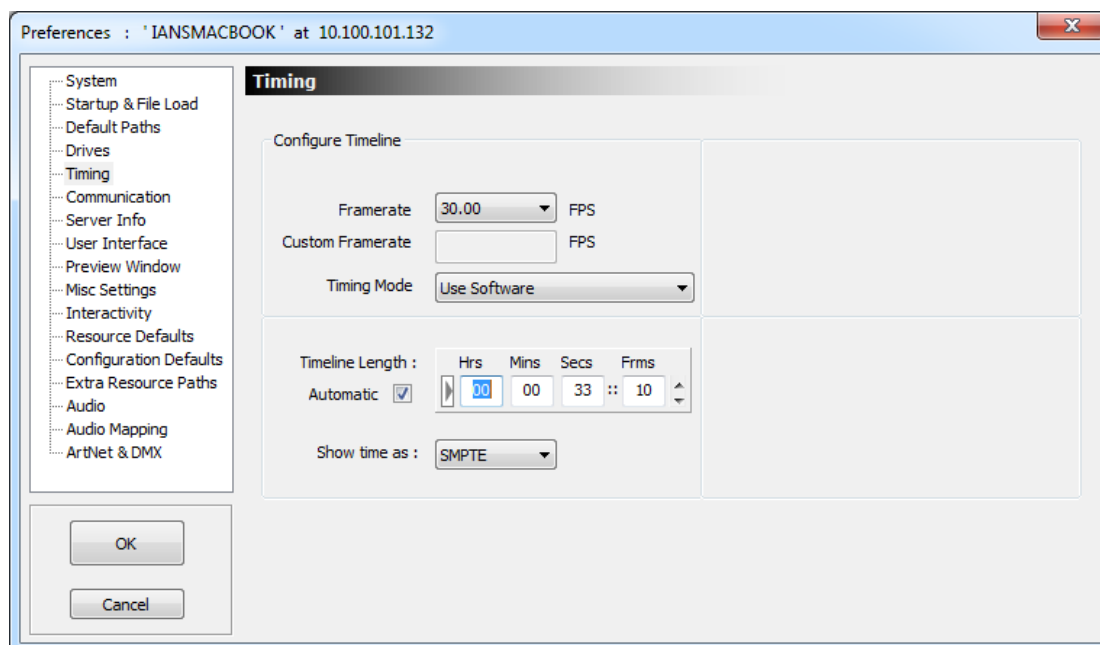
Preferences : 'IANSMACBOOK' at 10.100.101.132

System
Startup & File Load
Default Paths
Drives
Timing
Communication
Server Info
User Interface
Preview Window
Misc Settings
Interactivity
Resource Defaults
Configuration Defaults
Extra Resource Paths
Audio
Audio Mapping
ArtNet & DMX

OK

Cancel

Timing

Configure Timeline

Framerate 30.00 FPS

Custom Framerate FPS

Timing Mode Use Software

Timeline Length : Hrs Mins Secs Frms

Automatic 00 00 33 :: 10

Show time as : SMPTE